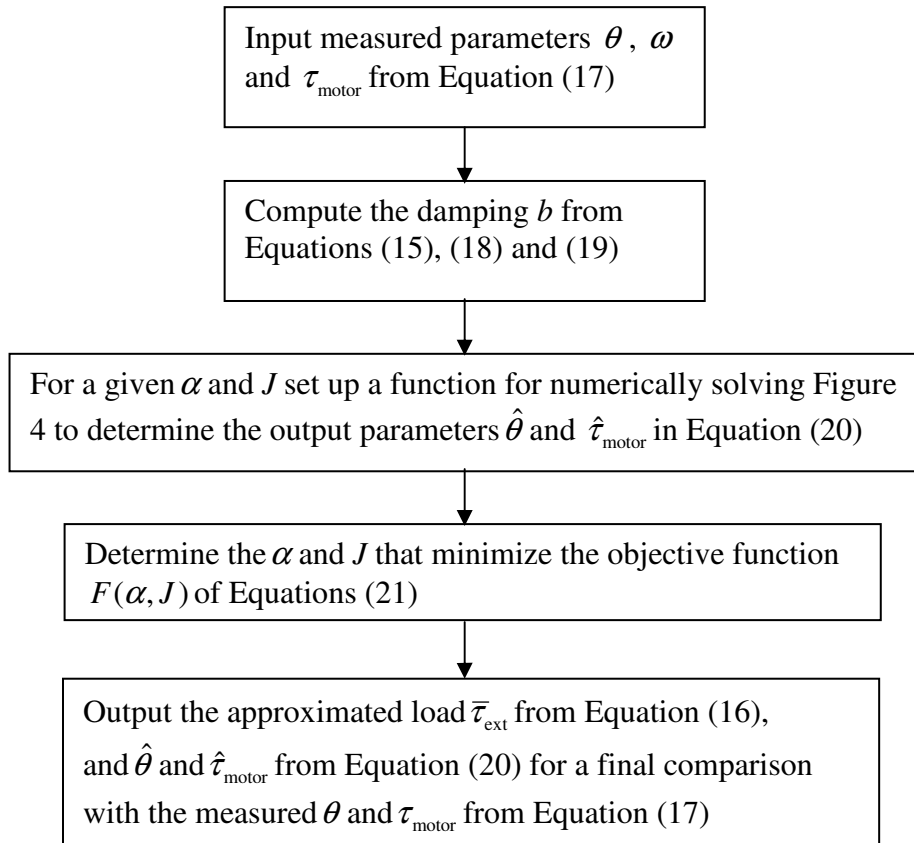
Input measured parameters $\theta$, $\omega$ and $\tau_{\text{motor}}$ from Equation (17)

Compute the damping $b$ from Equations (15), (18) and (19)

For a given $\alpha$ and $J$ set up a function for numerically solving Figure 4 to determine the output parameters $\hat{\theta}$ and $\hat{\tau}_{\text{motor}}$ in Equation (20)

Determine the $\alpha$ and $J$ that minimize the objective function $F(\alpha, J)$ of Equations (21)

Output the approximated load $\overline{\tau}_{\text{ext}}$ from Equation (16), and $\hat{\theta}$ and $\hat{\tau}_{\text{motor}}$ from Equation (20) for a final comparison with the measured $\theta$ and $\tau_{\text{motor}}$ from Equation (17)